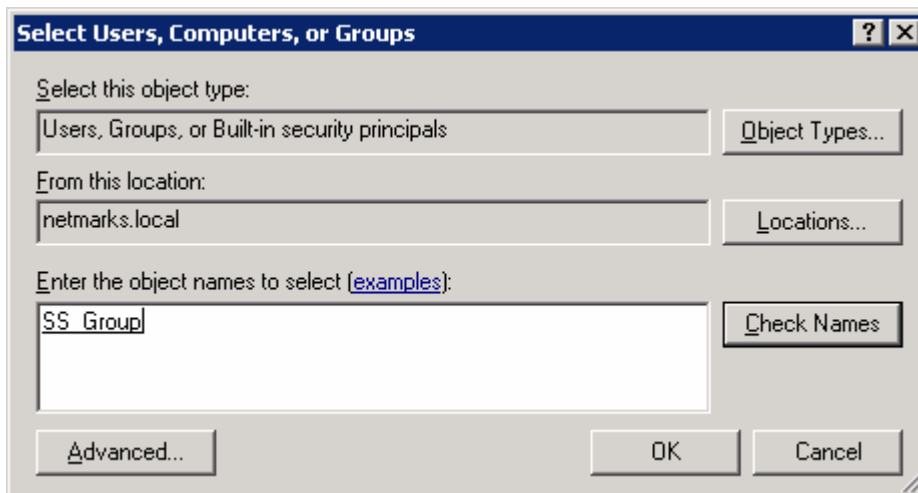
Select Users, Computers, or Groups

?

X

Select this object type:

Users, Groups, or Built-in security principals

Object Types...

From this location:

netmarks.local

Locations...

Enter the object names to select (examples):

SS_Group

Check Names

Advanced...

OK

Cancel